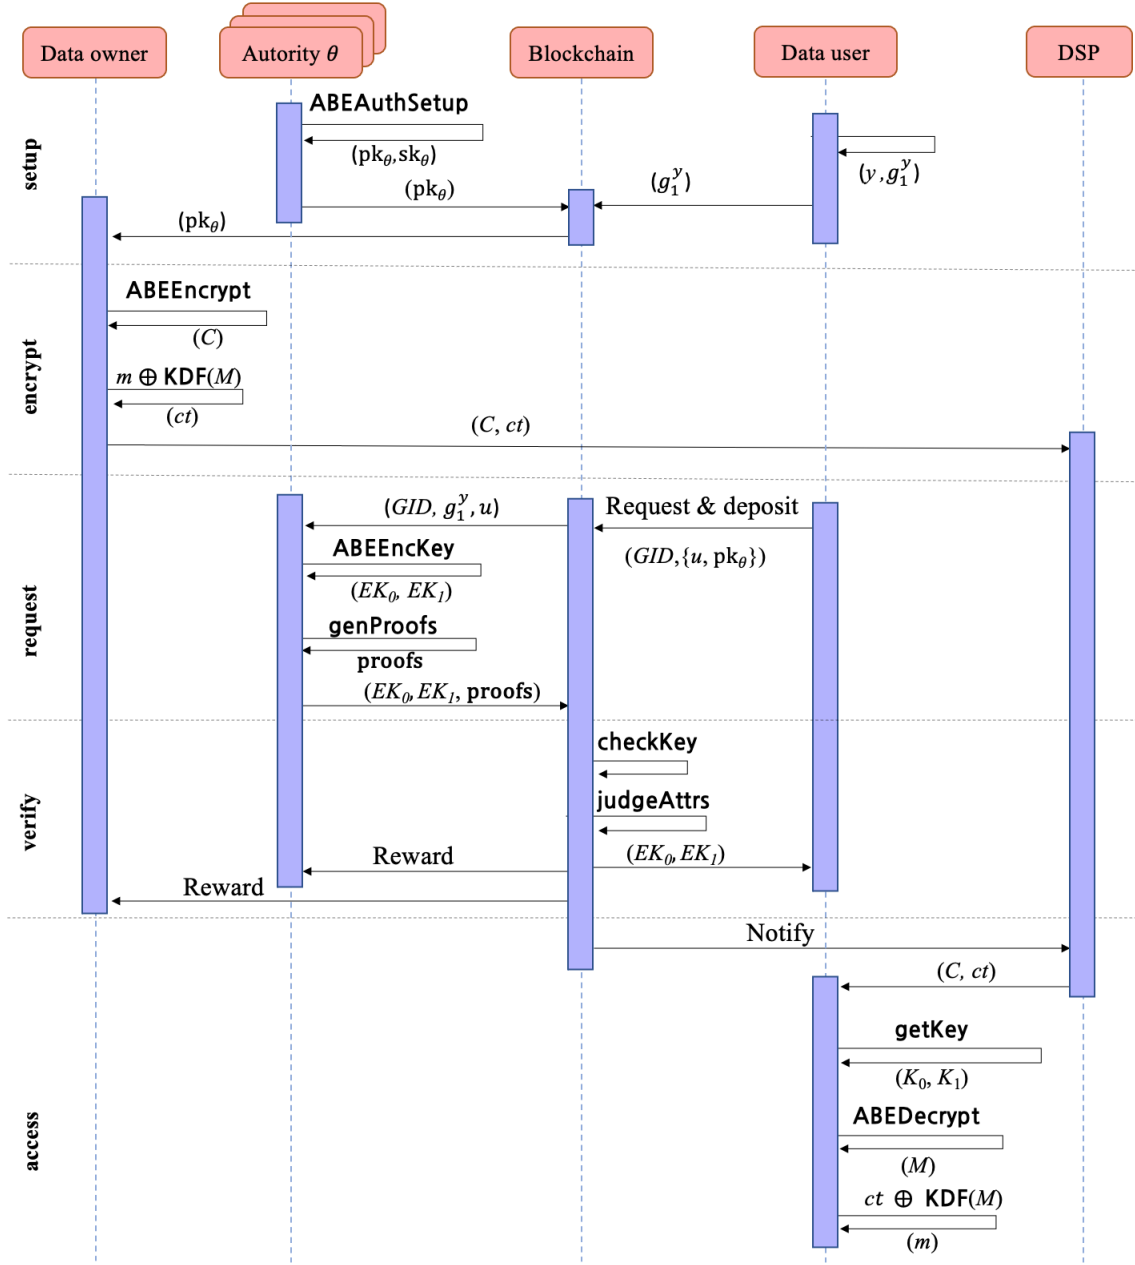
Data owner
Autority $\theta$
Blockchain
Data user
DSP

setup
ABEAuthSetup
$(pk_\theta, sk_\theta)$
$(y, g_1^y)$
$(pk_\theta)$
$(g_1^y)$
$(pk_\theta)$

encrypt
ABEEncrypt
$(C)$
$m \oplus$ KDF$(M)$
$(ct)$
$(C, ct)$

request
$(GID, g_1^y, u)$
Request & deposit
ABEEncKey
$(GID, \{u, pk_\theta\})$
$(EK_0, EK_1)$
genProofs
proofs
$(EK_0, EK_1,$ proofs$)$

verify
checkKey
judgeAttrs
Reward
$(EK_0, EK_1)$
Reward

Notify
$(C, ct)$

access
getKey
$(K_0, K_1)$
ABEDecrypt
$(M)$
$ct \oplus$ KDF$(M)$
$(m)$